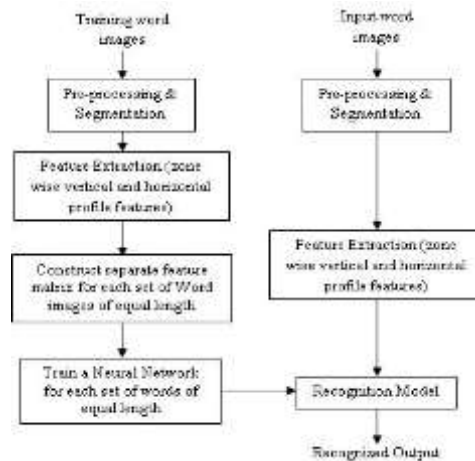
Training word images

Pre-processing & Segmentation

Feature Extraction (zone wise vertical and horizontal profile features)

Construct separate feature matrix for each set of Word images of equal length

Train a Neural Network for each set of words of equal length

Input word images

Pre-processing & Segmentation

Feature Extraction (zone wise vertical and horizontal profile features)

Recognition Model

Recognized Output